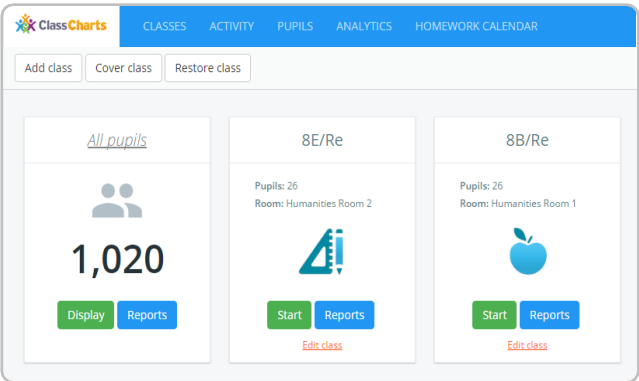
ClassCharts CLASSES ACTIVITY PUPILS ANALYTICS HOMEWORK CALENDAR

Add class Cover class Restore class

All pupils

1,020

Display Reports

8E/Re

Pupils: 26
Room: Humanities Room 2

Start Reports

Edit class

8B/Re

Pupils: 26
Room: Humanities Room 1

Start Reports

Edit class